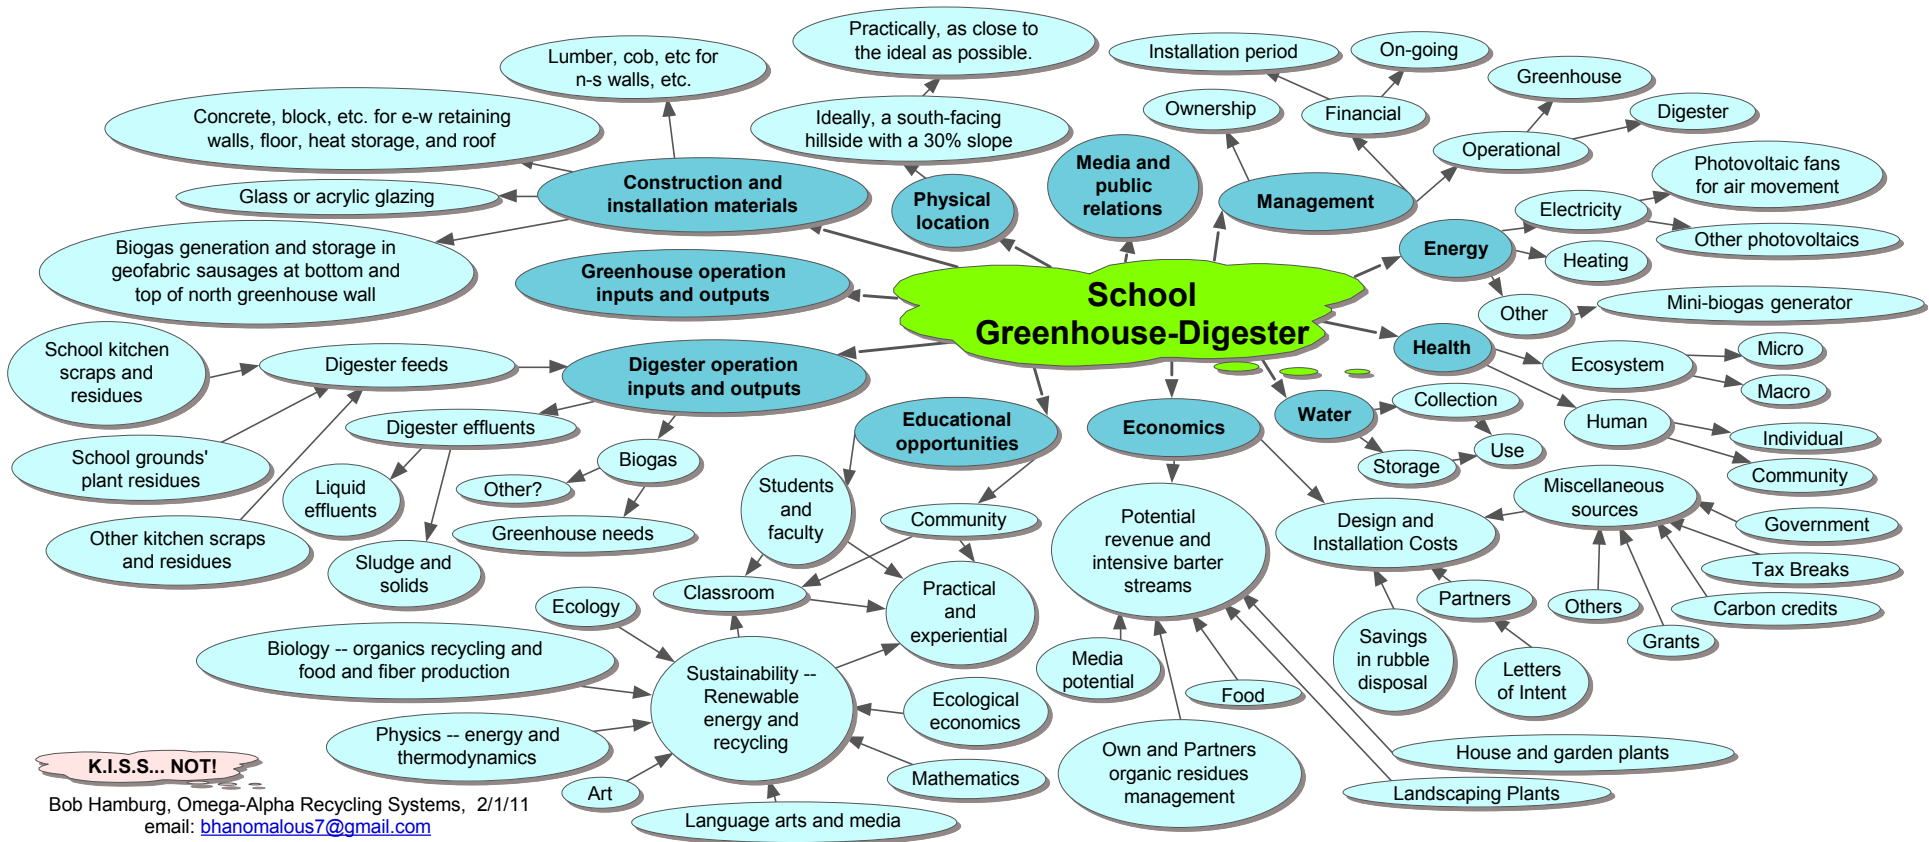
School Greenhouse-Digester

Practically, as close to the ideal as possible.

Lumber, cob, etc for n-s walls, etc.

Installation period

On-going

Greenhouse

Concrete, block, etc. for e-w retaining walls, floor, heat storage, and roof

Ideally, a south-facing hillside with a 30% slope

Ownership

Financial

Digester

Operational

Media and public relations

Construction and installation materials

Physical location

Management

Photovoltaic fans for air movement

Glass or acrylic glazing

Electricity

Other photovoltaics

Energy

Heating

Biogas generation and storage in geofabric sausages at bottom and top of north greenhouse wall

Greenhouse operation inputs and outputs

Other

Mini-biogas generator

Health

Micro

School kitchen scraps and residues

Digester feeds

Digester operation inputs and outputs

Ecosystem

Macro

Digester effluents

Educational opportunities

Economics

Water

Collection

Human

Individual

School grounds' plant residues

Biogas

Use

Storage

Community

Liquid effluents

Other?

Students and faculty

Miscellaneous sources

Greenhouse needs

Community

Potential revenue and intensive barter streams

Design and Installation Costs

Government

Other kitchen scraps and residues

Tax Breaks

Sludge and solids

Classroom

Practical and experiential

Partners

Others

Carbon credits

Ecology

Savings in rubble disposal

Grants

Biology -- organics recycling and food and fiber production

Sustainability -- Renewable energy and recycling

Media potential

Letters of Intent

Food

Ecological economics

Physics -- energy and thermodynamics

Own and Partners organic residues management

House and garden plants

K.I.S.S... NOT!

Mathematics

Art

Landscaping Plants

Bob Hamburg, Omega-Alpha Recycling Systems, 2/1/11
email: bhanomalous7@gmail.com

Language arts and media